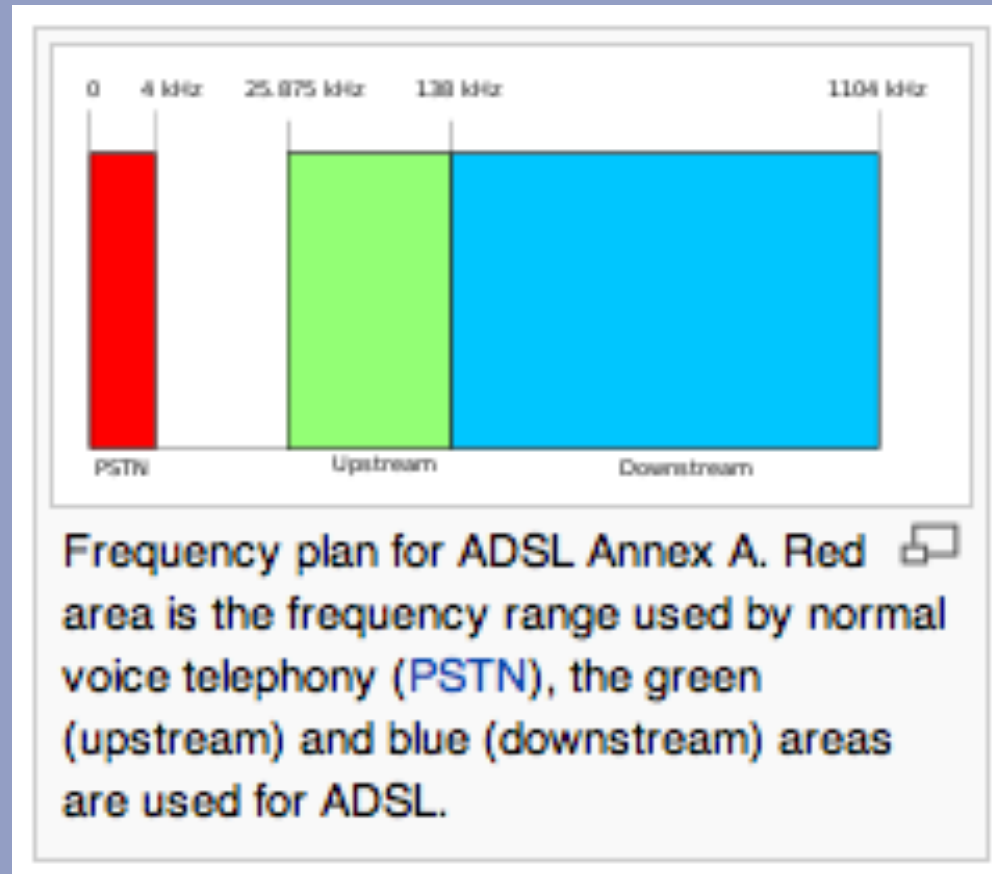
0 4 kHz 25.875 kHz 138 kHz 1104 kHz

PSTN Upstream Downstream

Frequency plan for ADSL Annex A. Red area is the frequency range used by normal voice telephony (PSTN), the green (upstream) and blue (downstream) areas are used for ADSL.